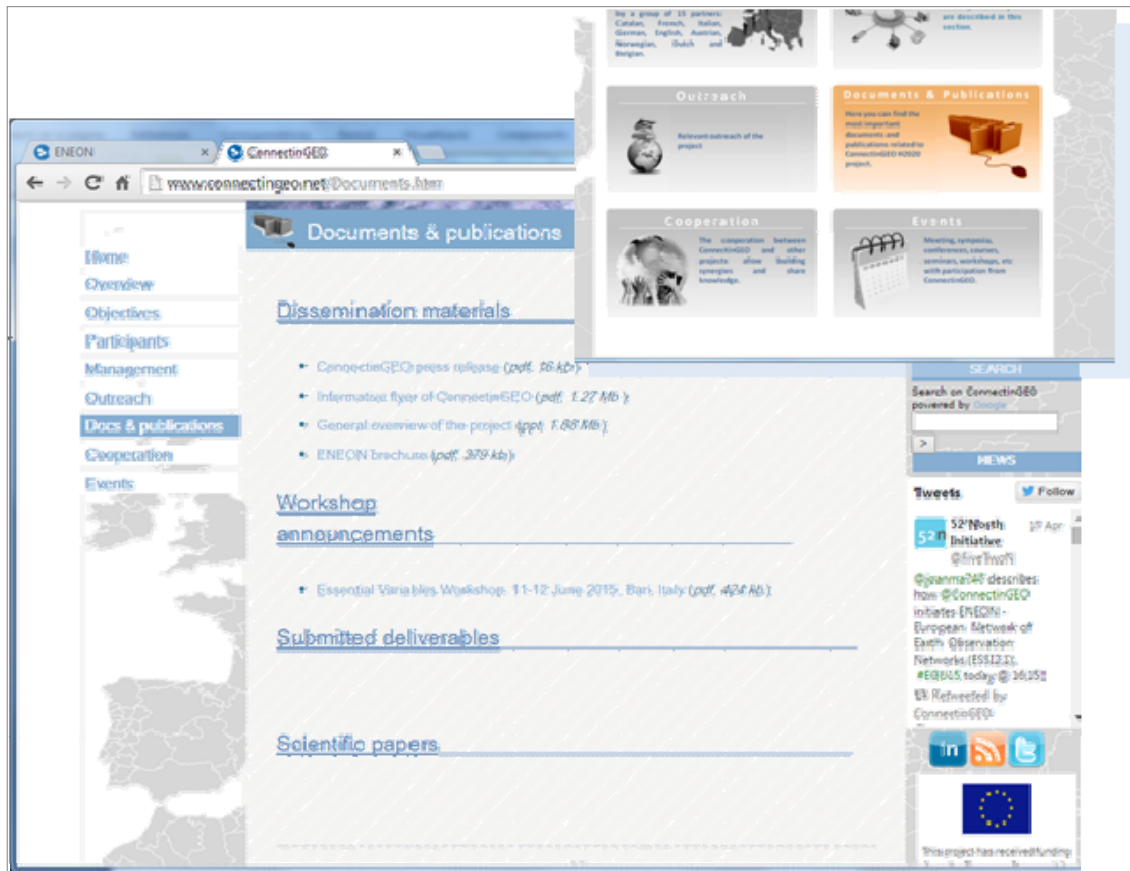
by a group of 15 partners: Catalan, French, Italian, German, English, Austrian, Norwegian, Dutch and Belgian.

are described in this section.

Outreach

Relevant outreach of the project

Documents & Publications

Here you can find the most important documents and publications related to ConnectinGEO H2020 project.

Cooperation

The cooperation between ConnectinGEO and other projects allow building synergies and share knowledge.

Events

Meeting, symposia, conferences, courses, seminars, workshops, etc with participation from ConnectinGEO.

ENEON ×

ConnectinGEO ×

www.connectingeo.net/Documents.htm

Documents & publications

Home
Overview
Objectives
Participants
Management
Outreach
Docs & publications
Cooperation
Events

Dissemination materials

ConnectinGEO press release (pdf, 96 kb)
Information flyer of ConnectinGEO (pdf, 1.27 Mb)
General overview of the project (ppt, 1.88 Mb)
ENEON brochure (pdf, 379 kb)

Workshop announcements

Essential Variables Workshop. 11-12 June 2015, Bari, Italy (pdf, 424 kb)

Submitted deliverables

Scientific papers

SEARCH

Search on ConnectinGEO powered by Google

>

NEWS

Tweets

Follow

52°North Initiative @FirstTnoN 1st Apr

@joanma747 describes how @ConnectinGEO initiates ENEON - European Network of Earth Observation Networks (ESSI2.1), #EGU15 today @ 16:15!!

Retweeted by ConnectinGEO

This project has received funding